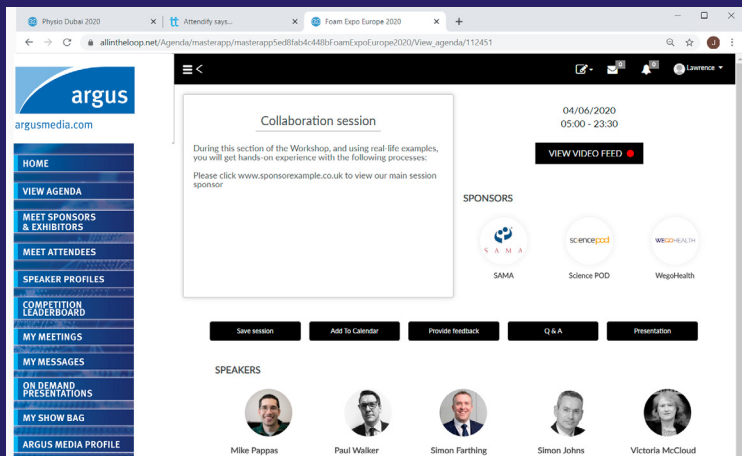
Physio Dubai 2020
Attendify says...
Foam Expo Europe 2020

allintheloop.net/Agenda/masterapp/masterapp5ed8fab4c448bFoamExpoEurope2020/View_agenda/112451

J

argus
argusmedia.com

HOME
VIEW AGENDA
MEET SPONSORS & EXHIBITORS
MEET ATTENDEES
SPEAKER PROFILES
COMPETITION LEADERBOARD
MY MEETINGS
MY MESSAGES
ON DEMAND PRESENTATIONS
MY SHOW BAG
ARGUS MEDIA PROFILE

0
0
Lawrence

Collaboration session

During this section of the Workshop, and using real-life examples, you will get hands-on experience with the following processes:

Please click www.sponsorexample.co.uk to view our main session sponsor

04/06/2020
05:00 - 23:30

VIEW VIDEO FEED

SPONSORS

SAMA
sciencepod
WEGOHEALTH

SAMA
Science POD
WegoHealth

Save session
Add To Calendar
Provide feedback
Q & A
Presentation

SPEAKERS

Mike Pappas
Paul Walker
Simon Farthing
Simon Johns
Victoria McCloud